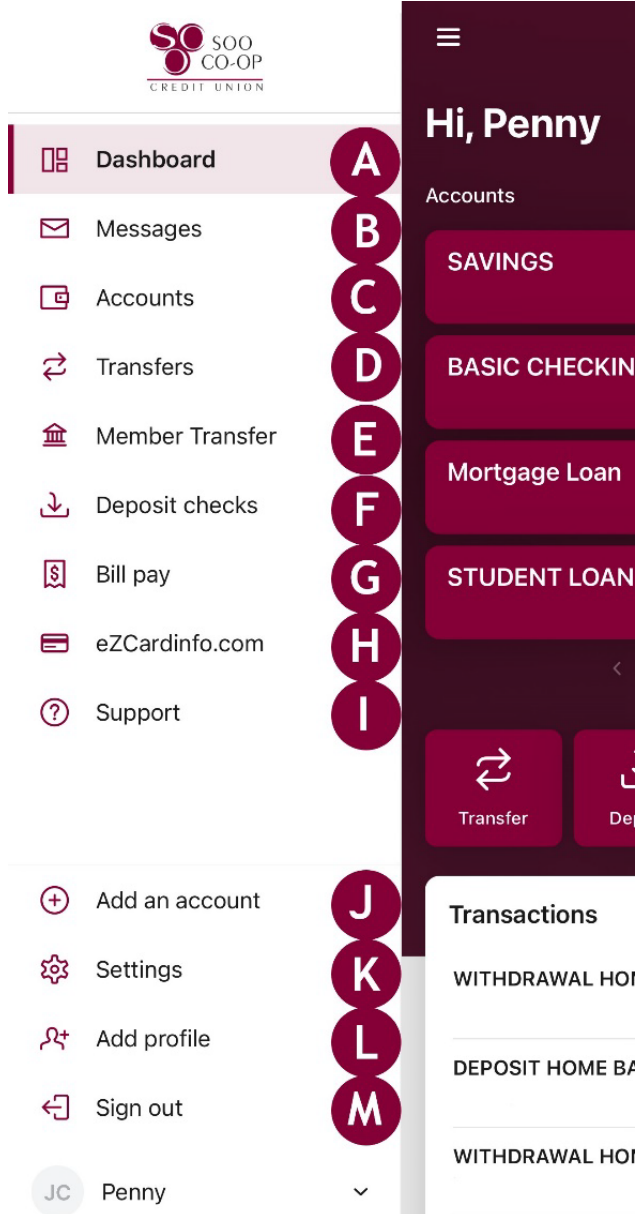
SC SOO CO-OP CREDIT UNION

Dashboard A
Messages B
Accounts C
Transfers D
Member Transfer E
Deposit checks F
Bill pay G
eZCardinfo.com H
Support I

Add an account J
Settings K
Add profile L
Sign out M

JC Penny

Hi, Penny

Accounts

SAVINGS

BASIC CHECKIN

Mortgage Loan

STUDENT LOAN

Transfer

Dep

Transactions

WITHDRAWAL HO

DEPOSIT HOME BA

WITHDRAWAL HO